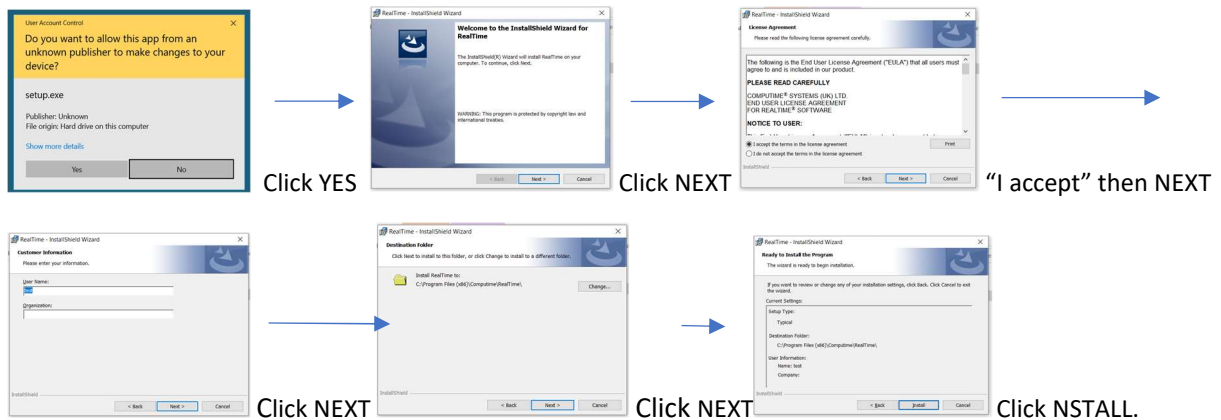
User Account Control

Do you want to allow this app from an unknown publisher to make changes to your device?

setup.exe

Publisher: Unknown
File origin: Hard drive on this computer

Show more details

Yes

No

Click YES

RealTime - InstallShield Wizard

Welcome to the InstallShield Wizard for RealTime

The InstallShield(R) Wizard will install RealTime on your computer. To continue, click Next.

WARNING: This program is protected by copyright law and international treaties.

< Back

Next >

Cancel

Click NEXT

RealTime - InstallShield Wizard

License Agreement

Please read the following license agreement carefully.

The following is the End User License Agreement ("EULA") that all users must agree to and is included in our product.

PLEASE READ CAREFULLY

COMPUTIME® SYSTEMS (UK) LTD.
END USER LICENSE AGREEMENT
FOR REALTIME® SOFTWARE

NOTICE TO USER:

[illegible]

I accept the terms in the license agreement

I do not accept the terms in the license agreement

Print

InstallShield

< Back

Next >

Cancel

“I accept” then NEXT

RealTime - InstallShield Wizard

Customer Information

Please enter your information.

User Name:

test

Organization:

InstallShield

< Back

Next >

Cancel

Click NEXT

RealTime - InstallShield Wizard

Destination Folder

Click Next to install to this folder, or click Change to install to a different folder.

Install RealTime to:
C:\Program Files (x86)\Computime\RealTime\

Change...

InstallShield

< Back

Next >

Cancel

Click NEXT

RealTime - InstallShield Wizard

Ready to Install the Program

The wizard is ready to begin installation.

If you want to review or change any of your installation settings, click Back. Click Cancel to exit the wizard.

Current Settings:

Setup Type:

Typical

Destination Folder:

C:\Program Files (x86)\Computime\RealTime\

User Information:

Name: test

Company:

InstallShield

< Back

Install

Cancel

Click NSTALL.